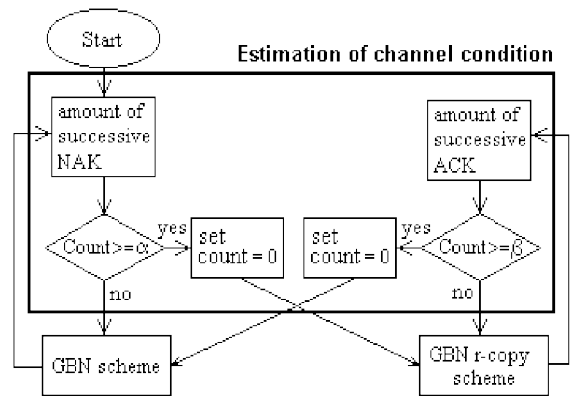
Start

Estimation of channel condition

amount of successive NAK

amount of successive ACK

Count>=$\alpha$

yes

set count = 0

set count = 0

yes

Count>=$\beta$

no

no

GBN scheme

GBN r-copy scheme